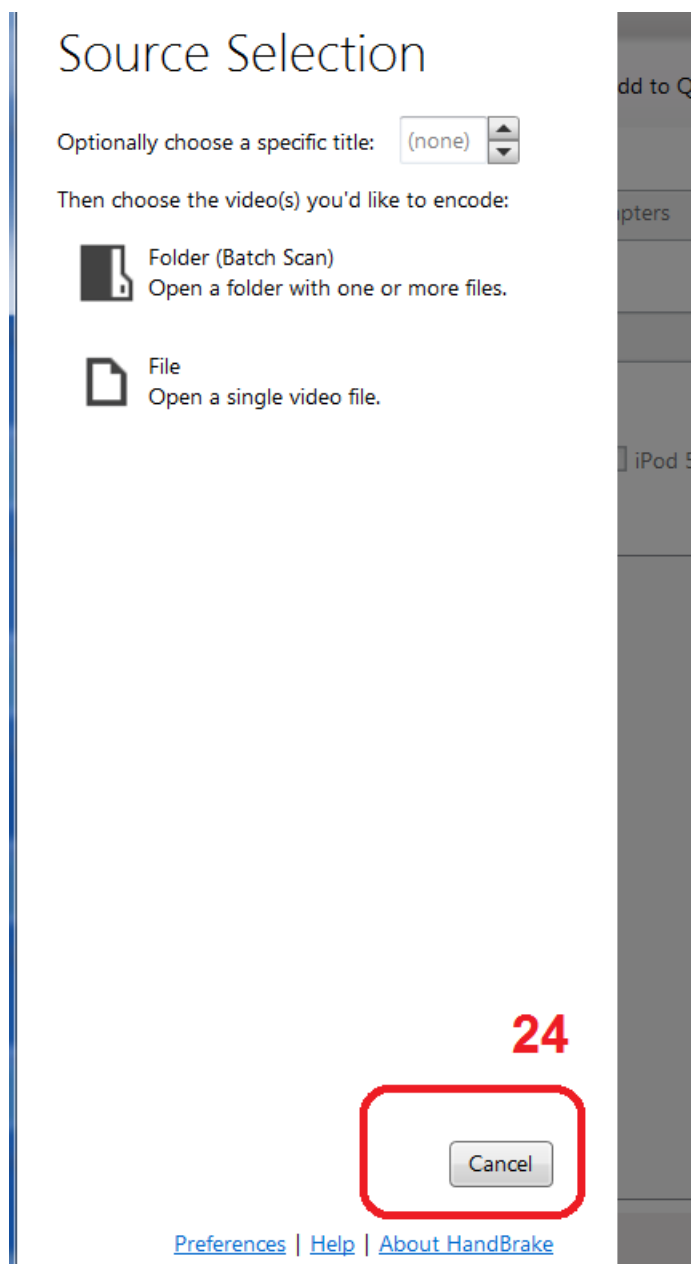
Source Selection

Optionally choose a specific title: (none)

Then choose the video(s) you'd like to encode:

Folder (Batch Scan)
Open a folder with one or more files.

File
Open a single video file.

dd to Q

pters

iPod 5

24

Cancel

Preferences | Help | About HandBrake